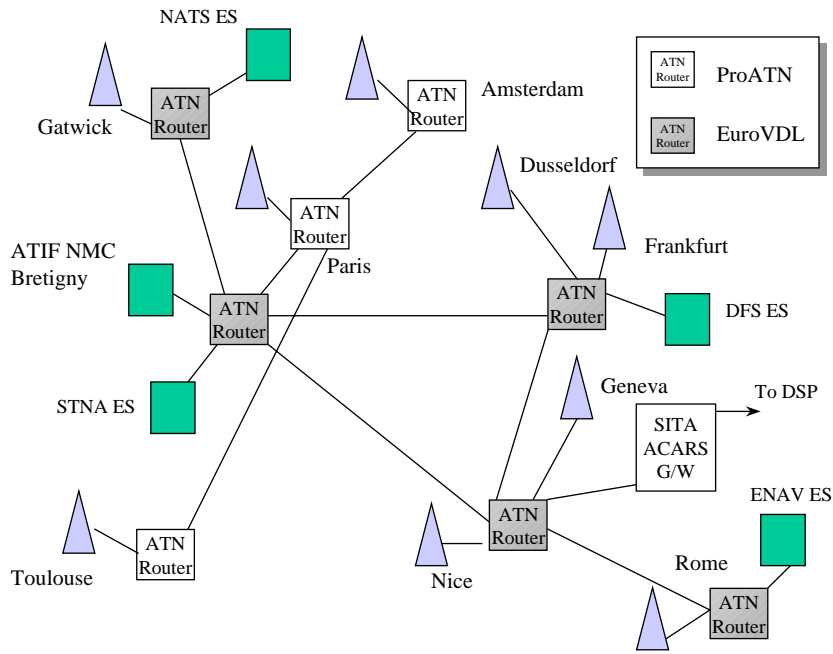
NATS ES

Gatwick

ATN Router

ATN Router

Amsterdam

ATN Router

ProATN

ATN Router

EuroVDL

ATN Router

Paris

Dusseldorf

Frankfurt

ATIF NMC Bretigny

ATN Router

ATN Router

DFS ES

STNA ES

Geneva

To DSP

SITA ACARS G/W

ENAV ES

ATN Router

ATN Router

Toulouse

Nice

Rome

ATN Router